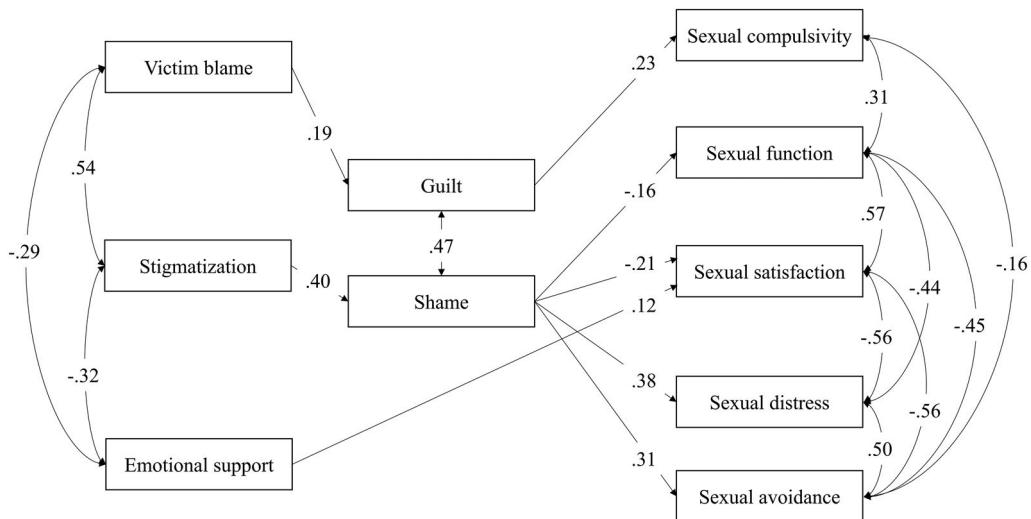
Victim blame

Stigmatization

Emotional support

Guilt

Shame

Sexual compulsivity

Sexual function

Sexual satisfaction

Sexual distress

Sexual avoidance

.54

-.29

-.32

.19

.40

.47

.23

-.16

-.21

.12

.38

.31

.31

.57

-.56

.50

-.44

-.45

-.56

-.16